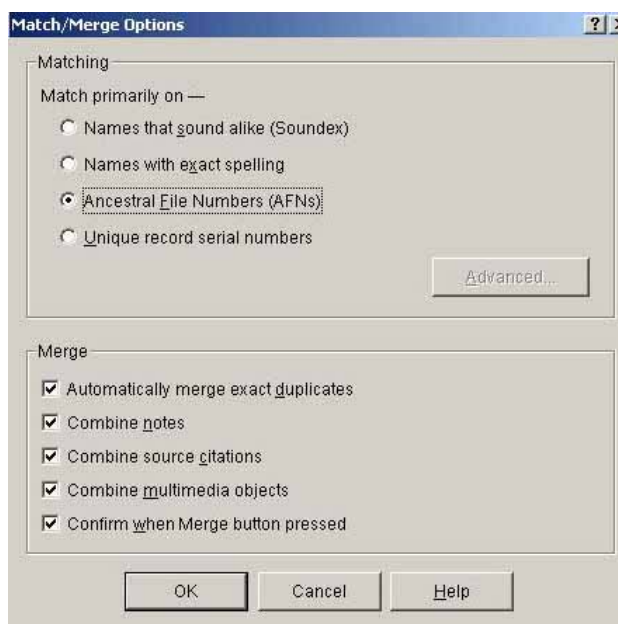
Match/Merge Options

?

Matching

Match primarily on —

Names that sound alike (Soundex)

Names with exact spelling

Ancestral File Numbers (AFNs)

Unique record serial numbers

Advanced...

Merge

Automatically merge exact duplicates

Combine notes

Combine source citations

Combine multimedia objects

Confirm when Merge button pressed

OK

Cancel

Help